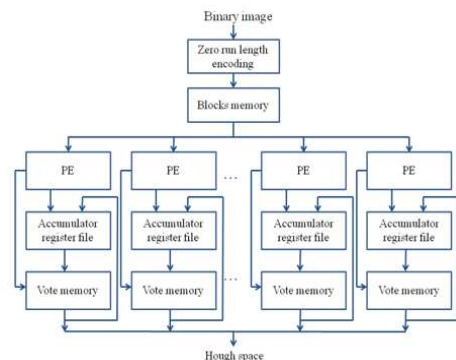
Binary image

Zero run length encoding

Blocks memory

PE

Accumulator register file

Vote memory

PE

Accumulator register file

Vote memory

...

...

PE

Accumulator register file

Vote memory

PE

Accumulator register file

Vote memory

Hough space